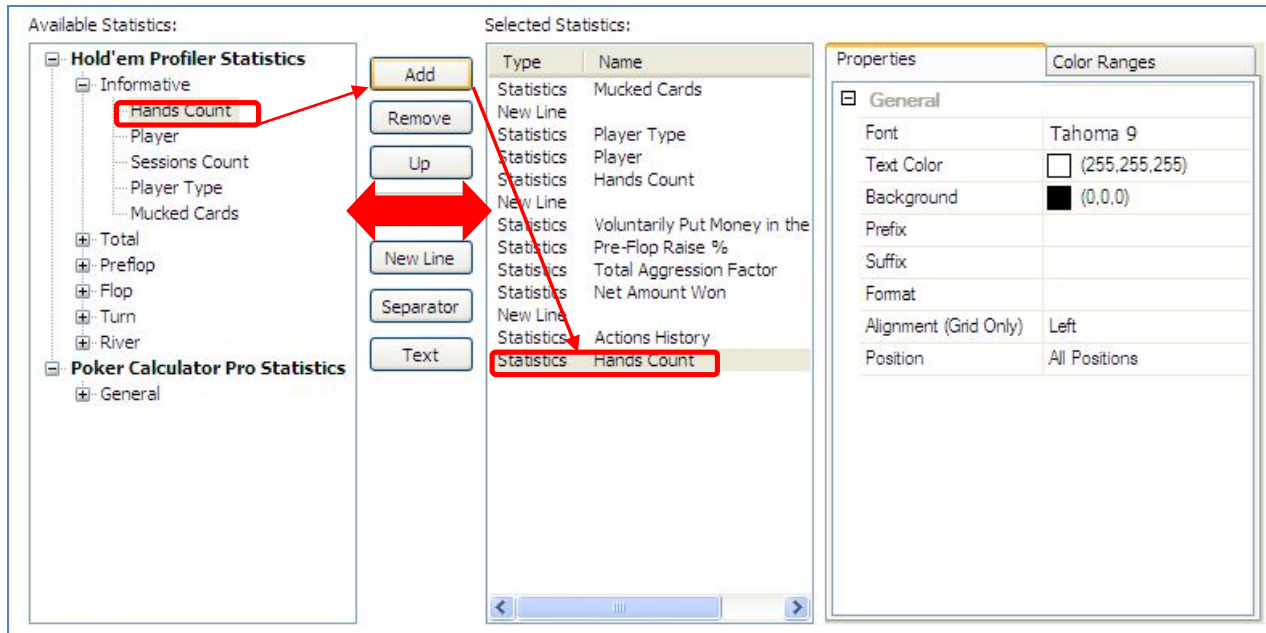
Available Statistics:

Hold'em Profiler Statistics
Informative
Hands Count
Player
Sessions Count
Player Type
Mucked Cards
Total
Preflop
Flop
Turn
River
Poker Calculator Pro Statistics
General

Add
Remove
Up
New Line
Separator
Text

Selected Statistics:

| Type | Name |
|---|---|
| Statistics | Mucked Cards |
| New Line | |
| Statistics | Player Type |
| Statistics | Player |
| Statistics | Hands Count |
| New Line | |
| Statistics | Voluntarily Put Money in the |
| Statistics | Pre-Flop Raise % |
| Statistics | Total Aggression Factor |
| Statistics | Net Amount Won |
| New Line | |
| Statistics | Actions History |
| Statistics | Hands Count |

Properties
Color Ranges

General

| | |
|---|---|
| Font | Tahoma 9 |
| Text Color | (255,255,255) |
| Background | (0,0,0) |
| Prefix | |
| Suffix | |
| Format | |
| Alignment (Grid Only) | Left |
| Position | All Positions |